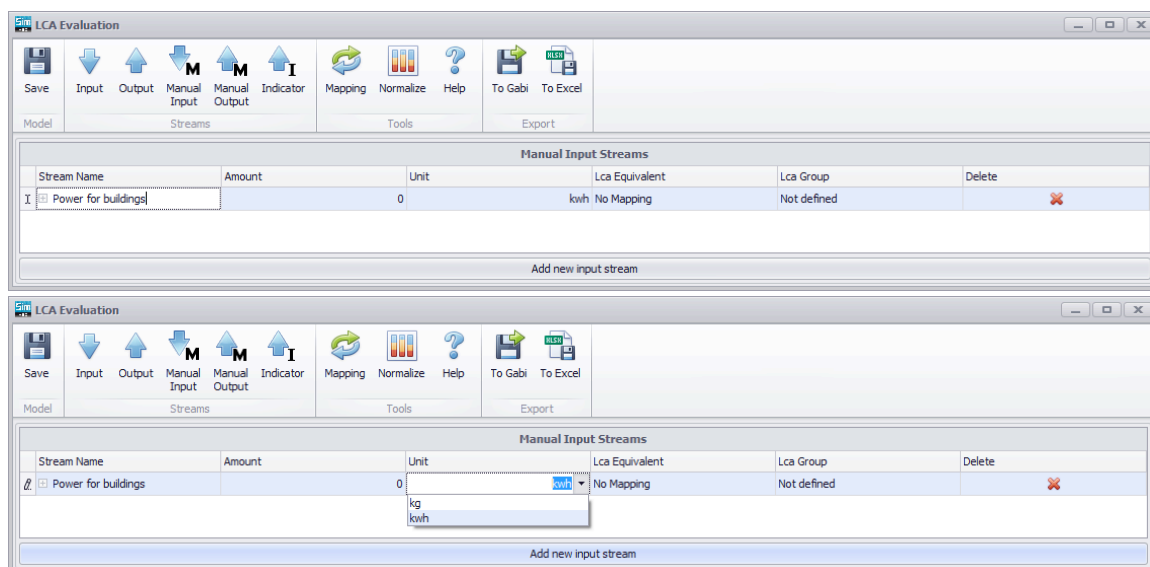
LCA Evaluation

Save
Model

Input Output Manual Input Manual Output Indicator
Streams

Mapping Normalize Help
Tools

To Gabi To Excel
Export

Manual Input Streams

| Stream Name | Amount | Unit | Lca Equivalent | Lca Group | Delete |
|---|---|---|---|---|---|
| Power for buildings | 0 | kwh | No Mapping | Not defined | |

Add new input stream

LCA Evaluation

Save
Model

Input Output Manual Input Manual Output Indicator
Streams

Mapping Normalize Help
Tools

To Gabi To Excel
Export

Manual Input Streams

| Stream Name | Amount | Unit | Lca Equivalent | Lca Group | Delete |
|---|---|---|---|---|---|
| Power for buildings | 0 | kwh | No Mapping | Not defined | |

kg
kwh

Add new input stream